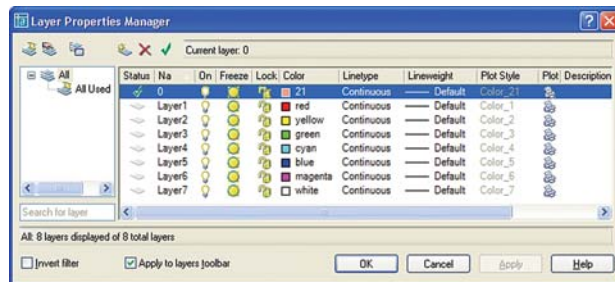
Layer Properties Manager

Current layer: 0

All
All Used

| Status | Na | On | Freeze | Lock | Color | Linetype | Lineweight | Plot Style | Plot | Description |
|---|---|---|---|---|---|---|---|---|---|---|
| | 0 | | | | 21 | Continuous | —— Default | Color_21 | | |
| | Layer1 | | | | red | Continuous | —— Default | Color_1 | | |
| | Layer2 | | | | yellow | Continuous | —— Default | Color_2 | | |
| | Layer3 | | | | green | Continuous | —— Default | Color_3 | | |
| | Layer4 | | | | cyan | Continuous | —— Default | Color_4 | | |
| | Layer5 | | | | blue | Continuous | —— Default | Color_5 | | |
| | Layer6 | | | | magenta | Continuous | —— Default | Color_6 | | |
| | Layer7 | | | | white | Continuous | —— Default | Color_7 | | |

Search for layer

All: 8 layers displayed of 8 total layers

Invert filter
Apply to layers toolbar

OK
Cancel
Apply
Help